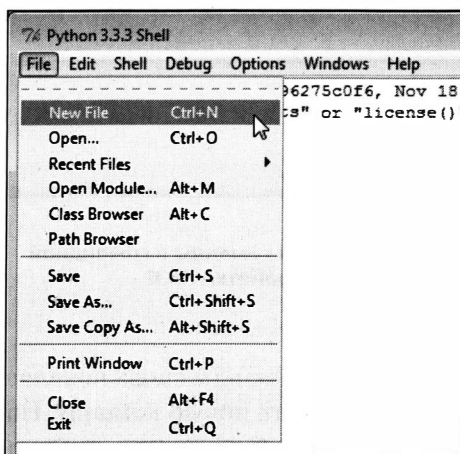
Python 3.3.3 Shell

File Edit Shell Debug Options Windows Help

96275c0f6, Nov 18
s" or "license()

New File Ctrl+N
Open... Ctrl+O
Recent Files
Open Module... Alt+M
Class Browser Alt+C
Path Browser

Save Ctrl+S
Save As... Ctrl+Shift+S
Save Copy As... Alt+Shift+S

Print Window Ctrl+P

Close Alt+F4
Exit Ctrl+Q